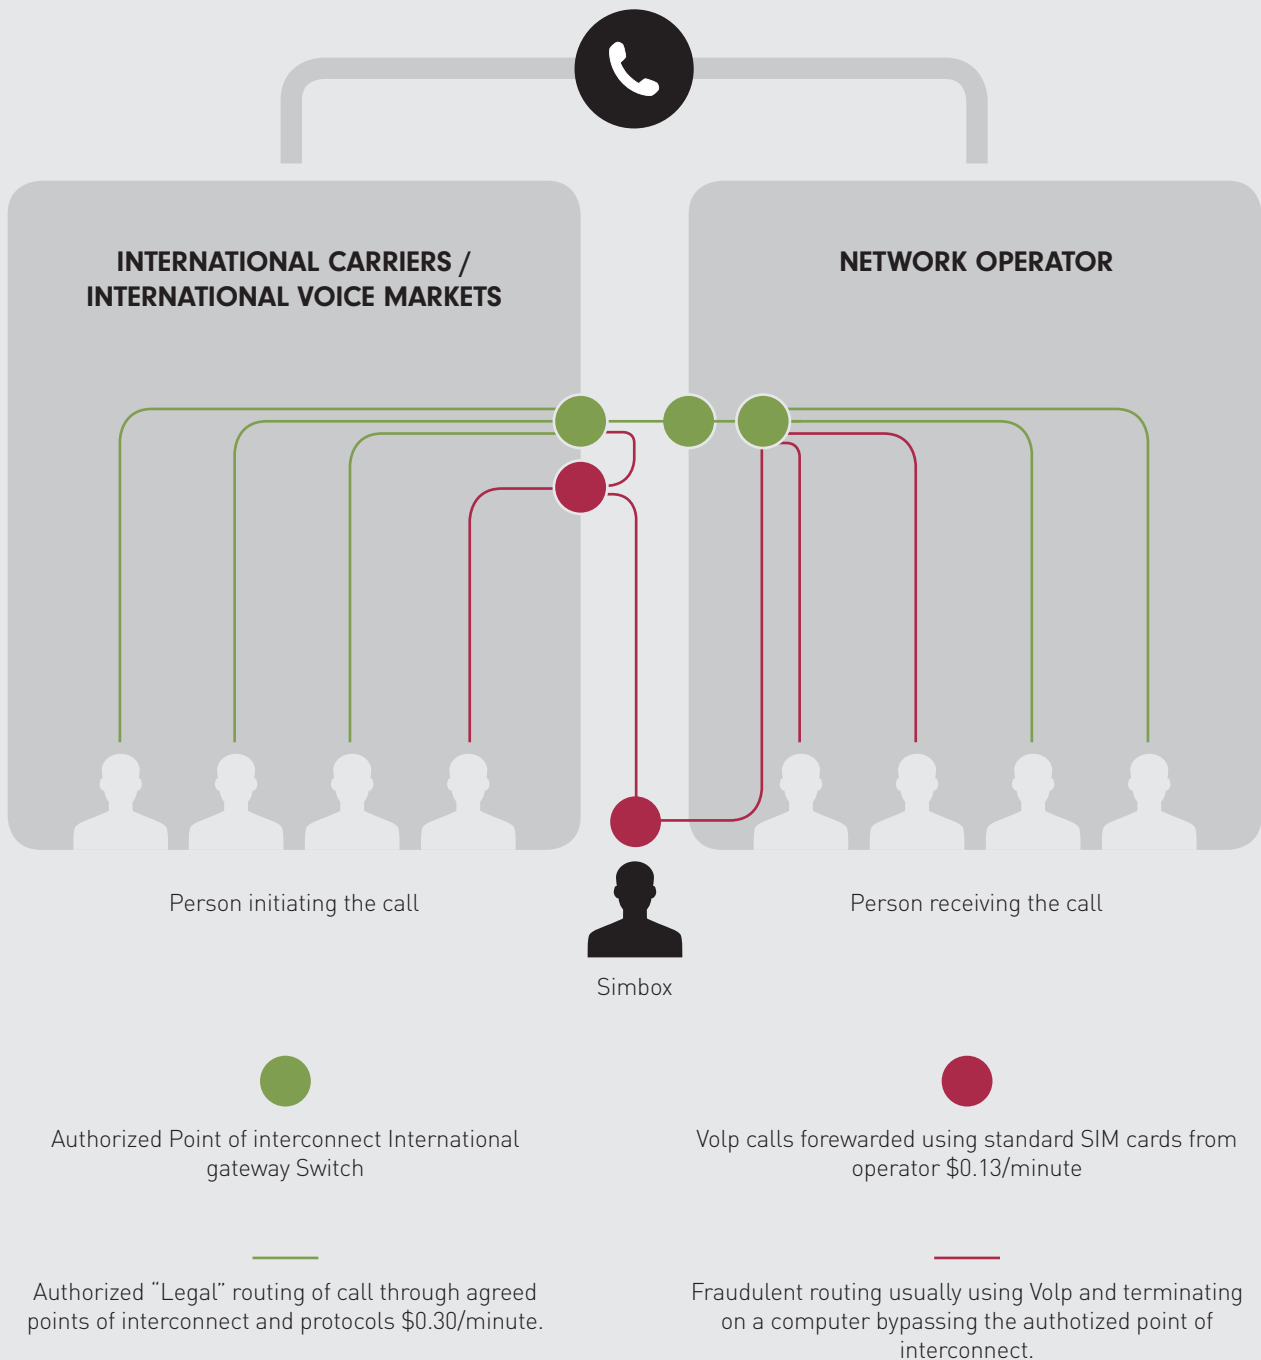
INTERNATIONAL CARRIERS / INTERNATIONAL VOICE MARKETS

NETWORK OPERATOR

Person initiating the call

Simbox

Person receiving the call

Authorized Point of interconnect International gateway Switch

Volp calls forewarded using standard SIM cards from operator $0.13/minute

Authorized “Legal” routing of call through agreed points of interconnect and protocols $0.30/minute.

Fraudulent routing usually using Volp and terminating on a computer bypassing the authotized point of interconnect.